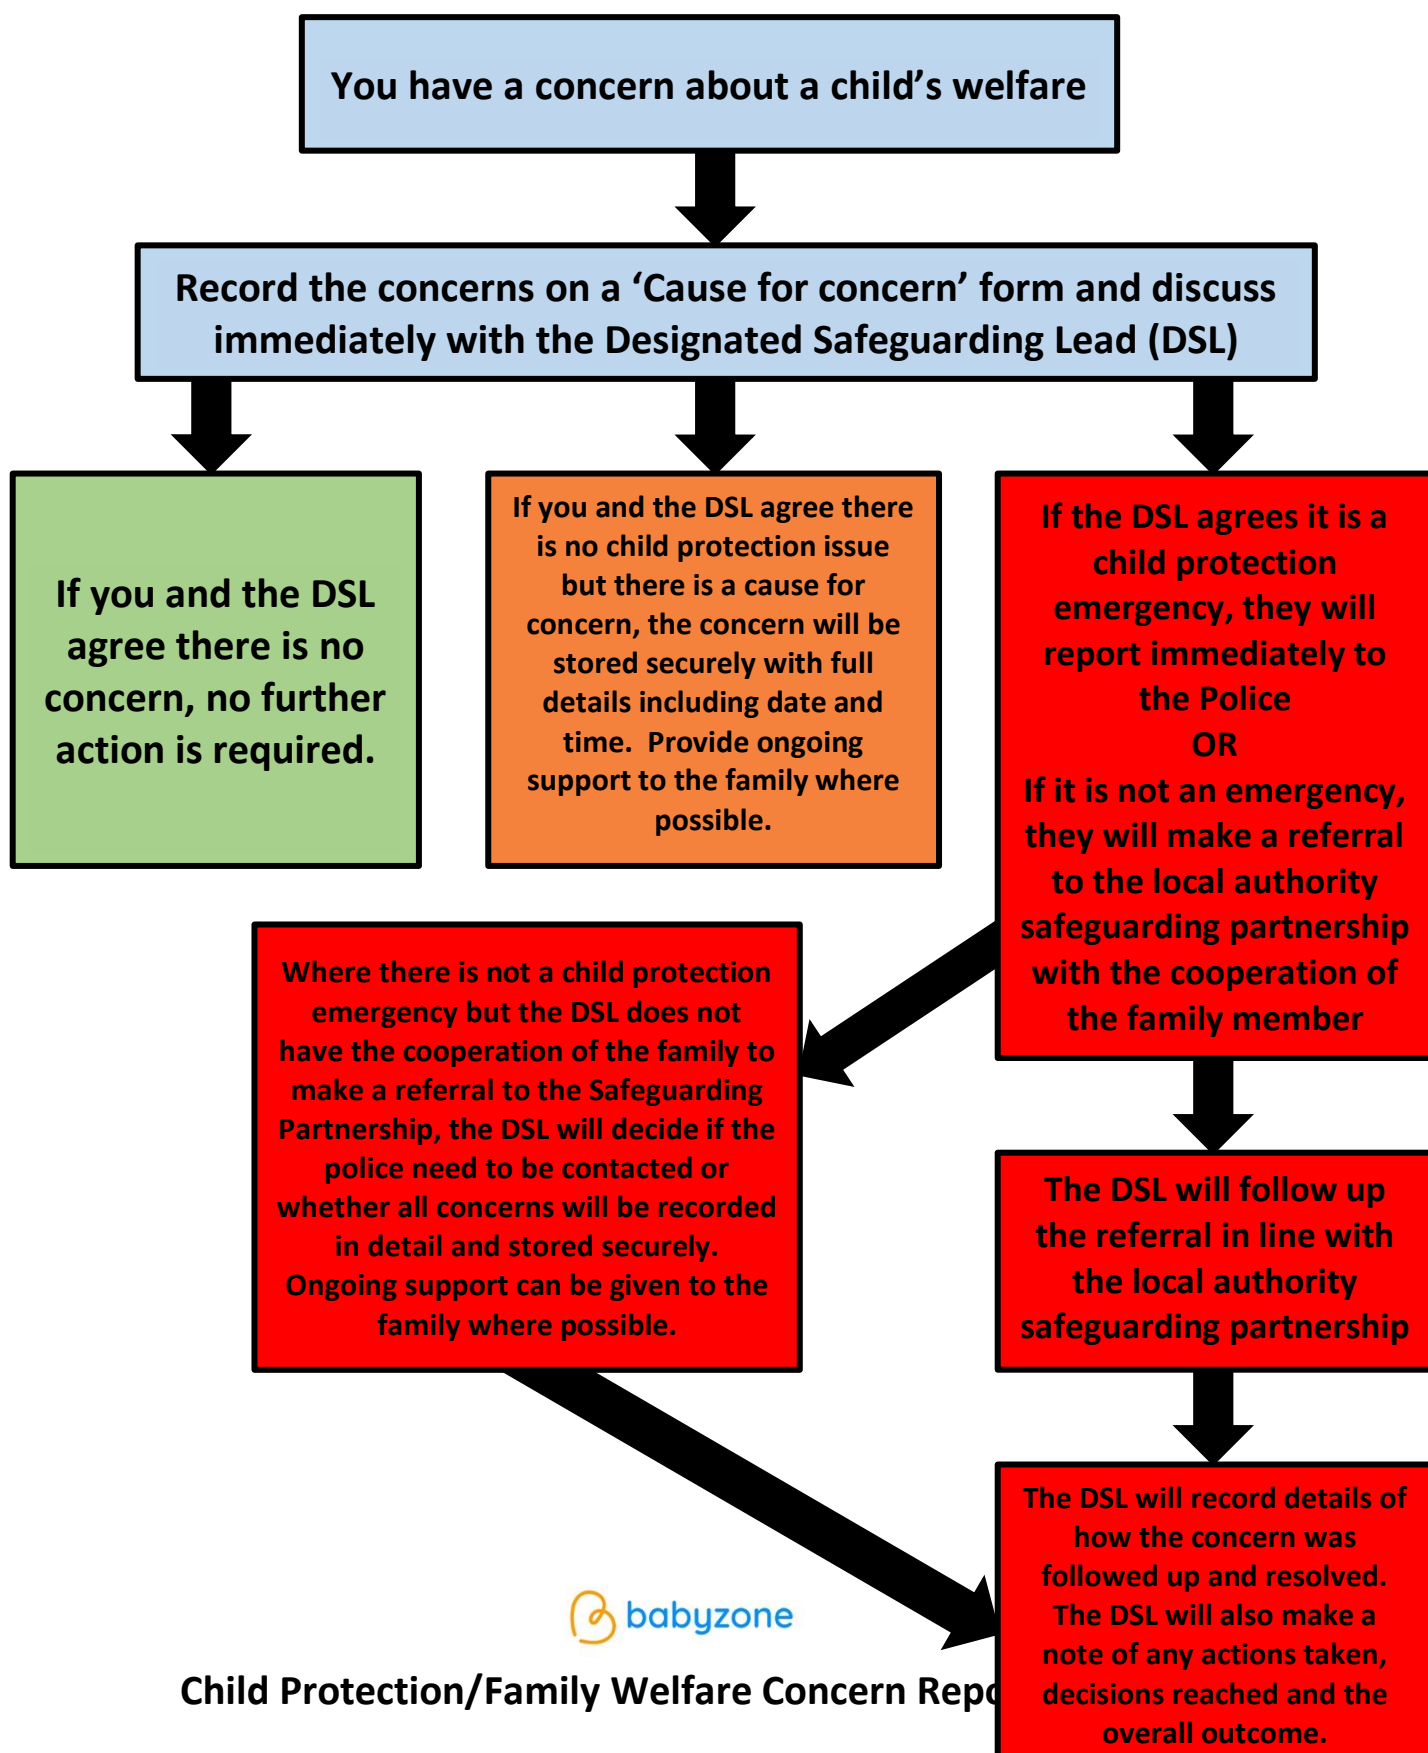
You have a concern about a child's welfare

Record the concerns on a 'Cause for concern' form and discuss immediately with the Designated Safeguarding Lead (DSL)

If you and the DSL agree there is no concern, no further action is required.

If you and the DSL agree there is no child protection issue but there is a cause for concern, the concern will be stored securely with full details including date and time. Provide ongoing support to the family where possible.

If the DSL agrees it is a child protection emergency, they will report immediately to the Police
OR
If it is not an emergency, they will make a referral to the local authority safeguarding partnership with the cooperation of the family member

Where there is not a child protection emergency but the DSL does not have the cooperation of the family to make a referral to the Safeguarding Partnership, the DSL will decide if the police need to be contacted or whether all concerns will be recorded in detail and stored securely. Ongoing support can be given to the family where possible.

The DSL will follow up the referral in line with the local authority safeguarding partnership

The DSL will record details of how the concern was followed up and resolved. The DSL will also make a note of any actions taken, decisions reached and the overall outcome.

babyzone

Child Protection/Family Welfare Concern Rep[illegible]